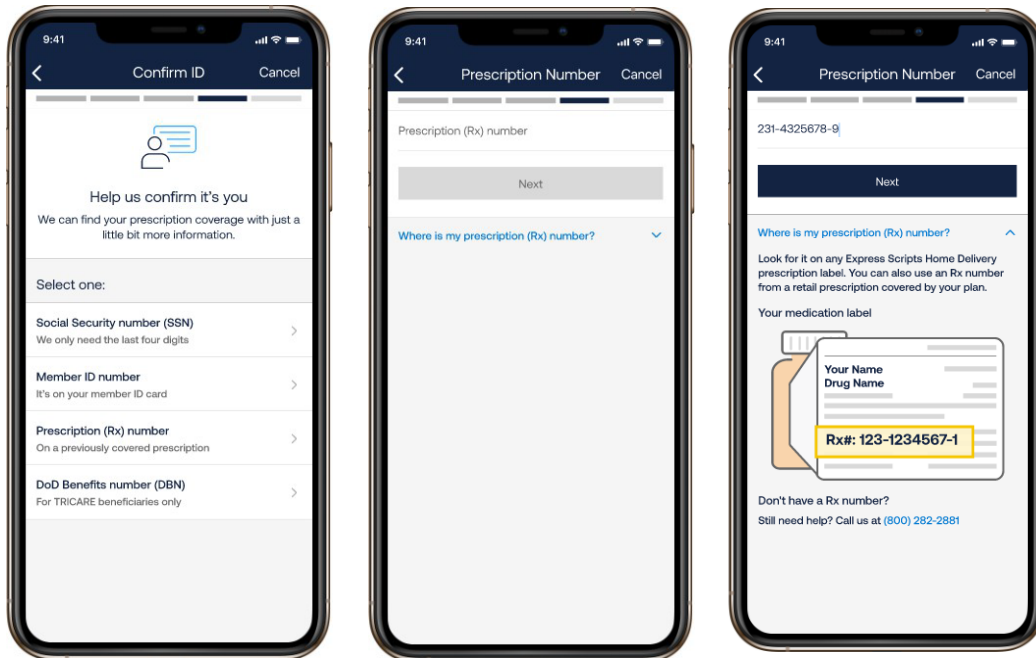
9:41

Confirm ID

Cancel

Help us confirm it's you

We can find your prescription coverage with just a little bit more information.

Select one:

Social Security number (SSN)
We only need the last four digits

Member ID number
It's on your member ID card

Prescription (Rx) number
On a previously covered prescription

DoD Benefits number (DBN)
For TRICARE beneficiaries only

9:41

Prescription Number

Cancel

Prescription (Rx) number

Next

Where is my prescription (Rx) number?

9:41

Prescription Number

Cancel

231-4325678-9

Next

Where is my prescription (Rx) number?

Look for it on any Express Scripts Home Delivery prescription label. You can also use an Rx number from a retail prescription covered by your plan.

Your medication label

Your Name
Drug Name

Rx#: 123-1234567-1

Don't have a Rx number?

Still need help? Call us at (800) 282-2881